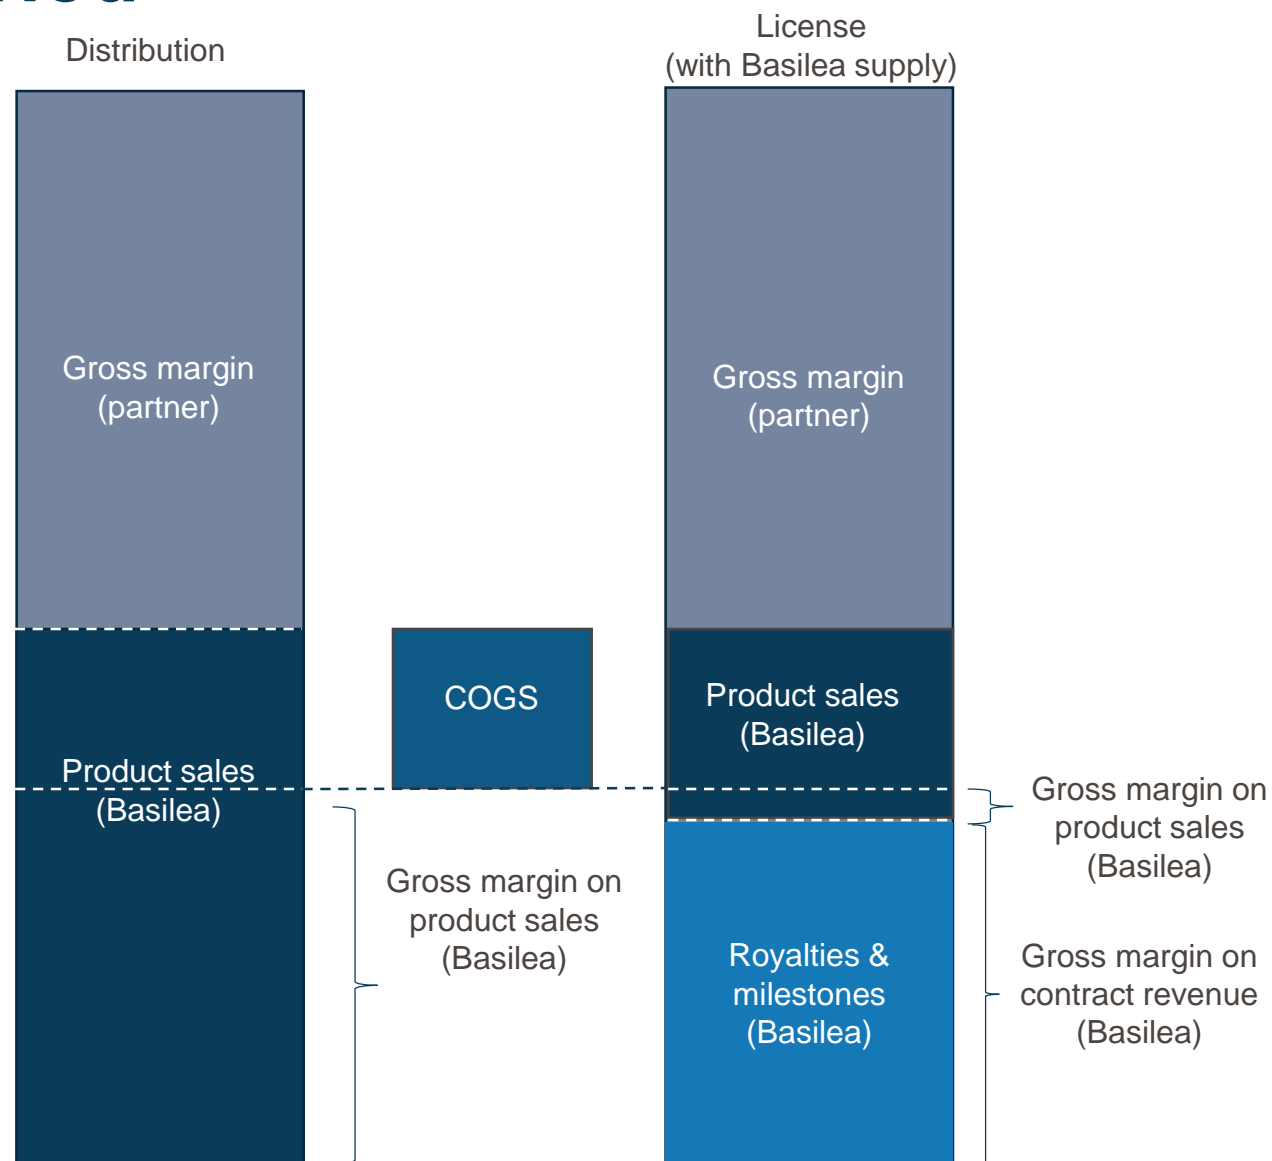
Distribution

License (with Basilea supply)

Gross margin (partner)

Gross margin (partner)

Product sales (Basilea)

COGS

Product sales (Basilea)

Gross margin on product sales (Basilea)

Gross margin on product sales (Basilea)

Royalties & milestones (Basilea)

Gross margin on contract revenue (Basilea)